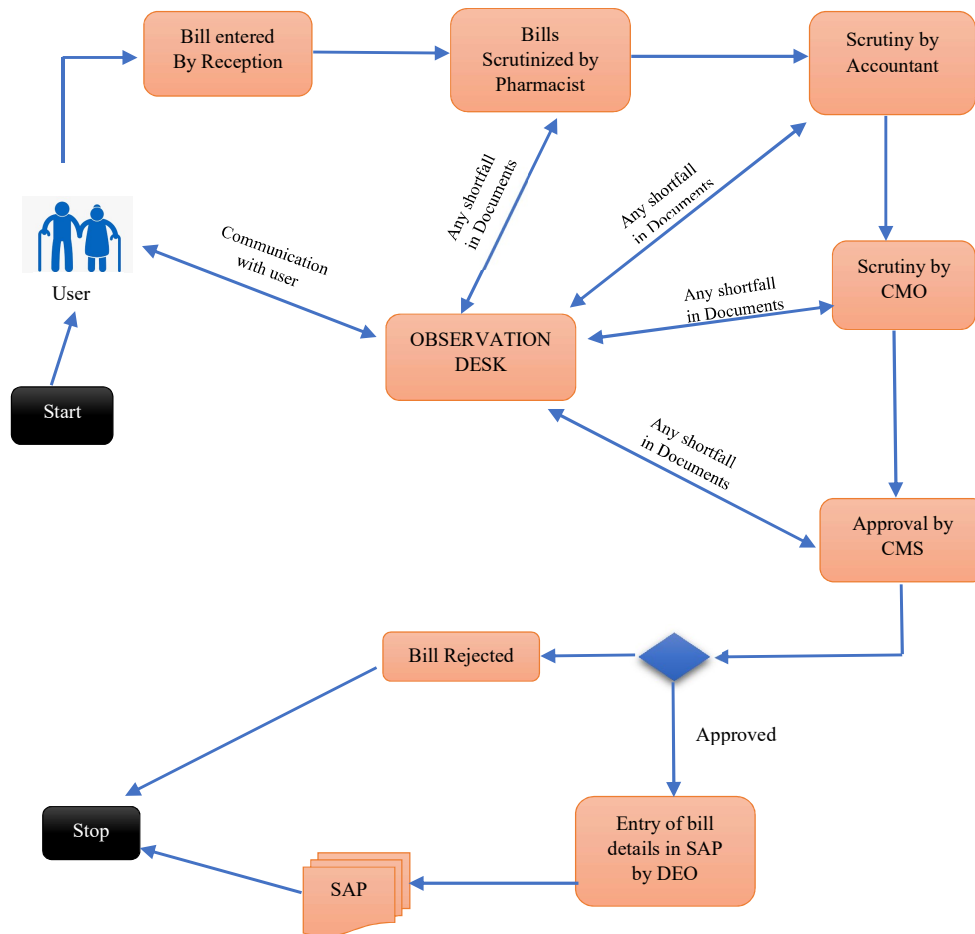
Bill entered By Reception

Bills Scrutinized by Pharmacist

Scrutiny by Accountant

User

Communication with user

Any shortfall in Documents

Any shortfall in Documents

Scrutiny by CMO

Any shortfall in Documents

OBSERVATION DESK

Start

Any shortfall in Documents

Approval by CMS

Bill Rejected

Approved

Stop

Entry of bill details in SAP by DEO

SAP